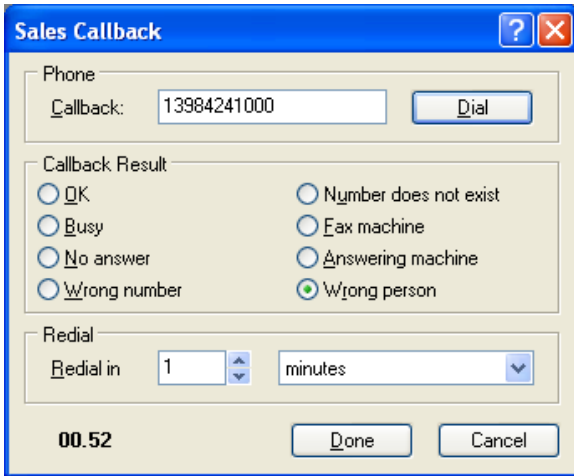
Sales Callback

Phone

Callback: 13984241000

Dial

Callback Result

OK

Number does not exist

Busy

Fax machine

No answer

Answering machine

Wrong number

Wrong person

Redial

Redial in 1 minutes

00.52

Done

Cancel